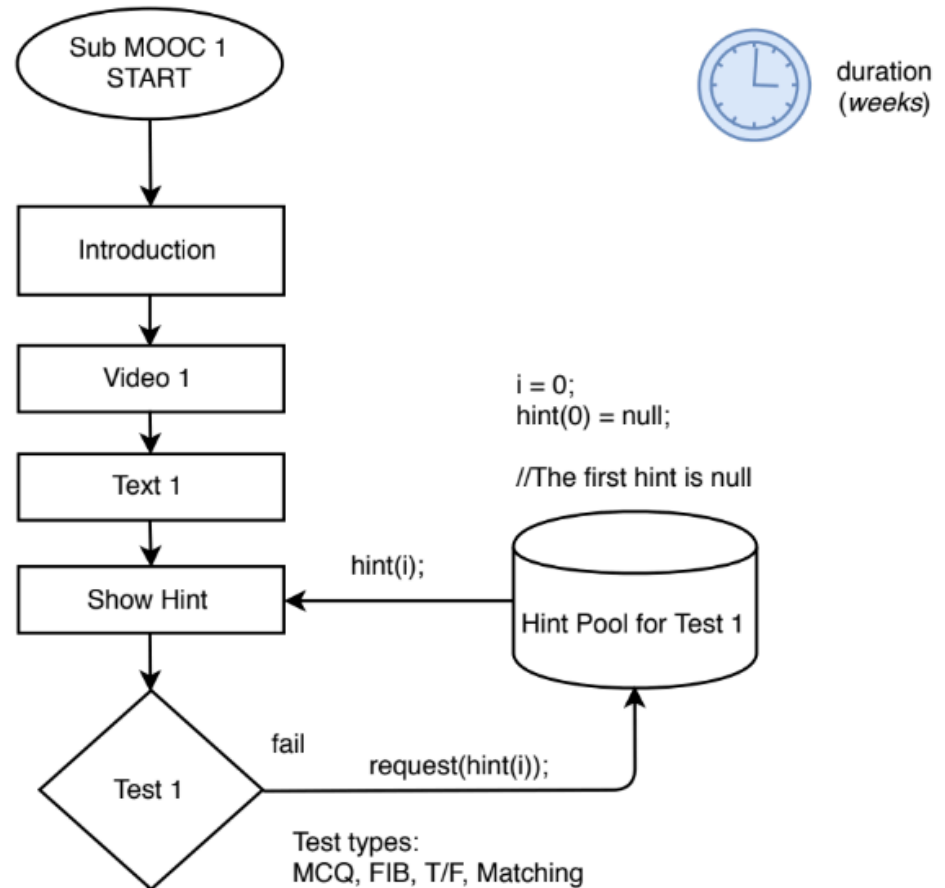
Sub MOOC 1
START

duration
(weeks)

Introduction

Video 1

i = 0;
hint(0) = null;

//The first hint is null

Text 1

hint(i);

Show Hint

Hint Pool for Test 1

fail

request(hint(i));

Test 1

Test types:
MCQ, FIB, T/F, Matching